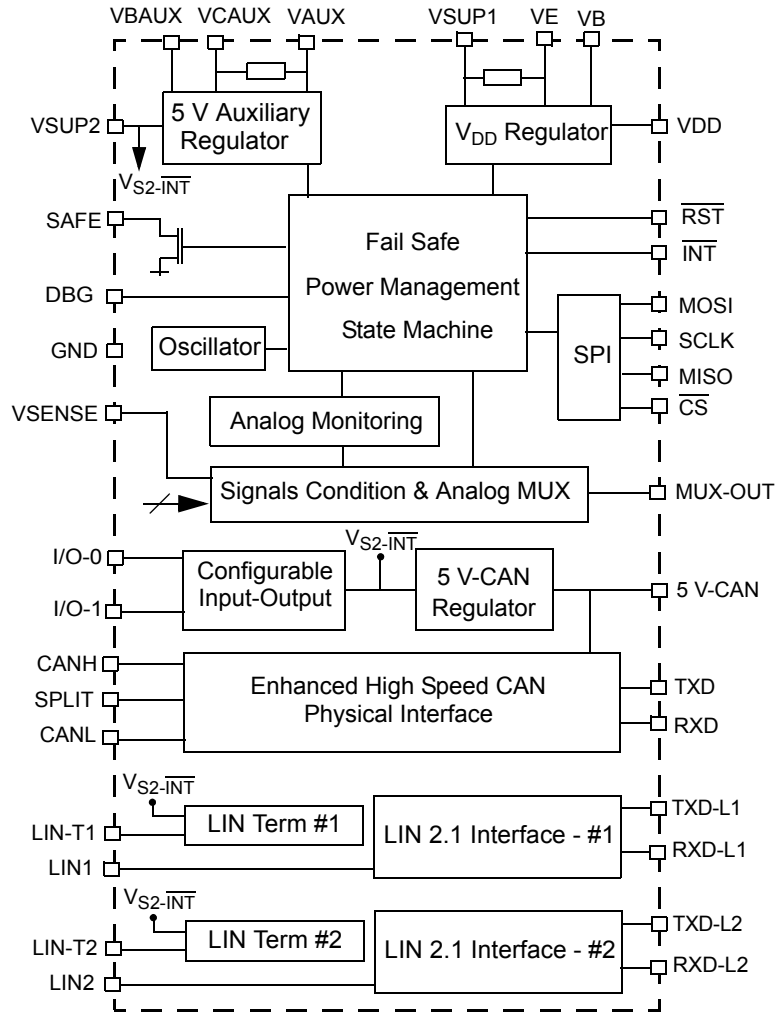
VBAUX VCAUX VAUX

VSUP1 VE VB

VSUP2

5 V Auxiliary Regulator

$V_{DD}$ Regulator

VDD

$V_{S2-\overline{INT}}$

SAFE

Fail Safe

Power Management

State Machine

$\overline{RST}$

$\overline{INT}$

DBG

MOSI

SCLK

SPI

MISO

$\overline{CS}$

GND

Oscillator

VSENSE

Analog Monitoring

Signals Condition & Analog MUX

MUX-OUT

$V_{S2-\overline{INT}}$

I/O-0

I/O-1

Configurable Input-Output

5 V-CAN Regulator

5 V-CAN

CANH

SPLIT

CANL

Enhanced High Speed CAN Physical Interface

TXD

RXD

$V_{S2-\overline{INT}}$

LIN-T1

LIN Term #1

LIN 2.1 Interface - #1

TXD-L1

RXD-L1

LIN1

$V_{S2-\overline{INT}}$

LIN-T2

LIN Term #2

LIN 2.1 Interface - #2

TXD-L2

RXD-L2

LIN2